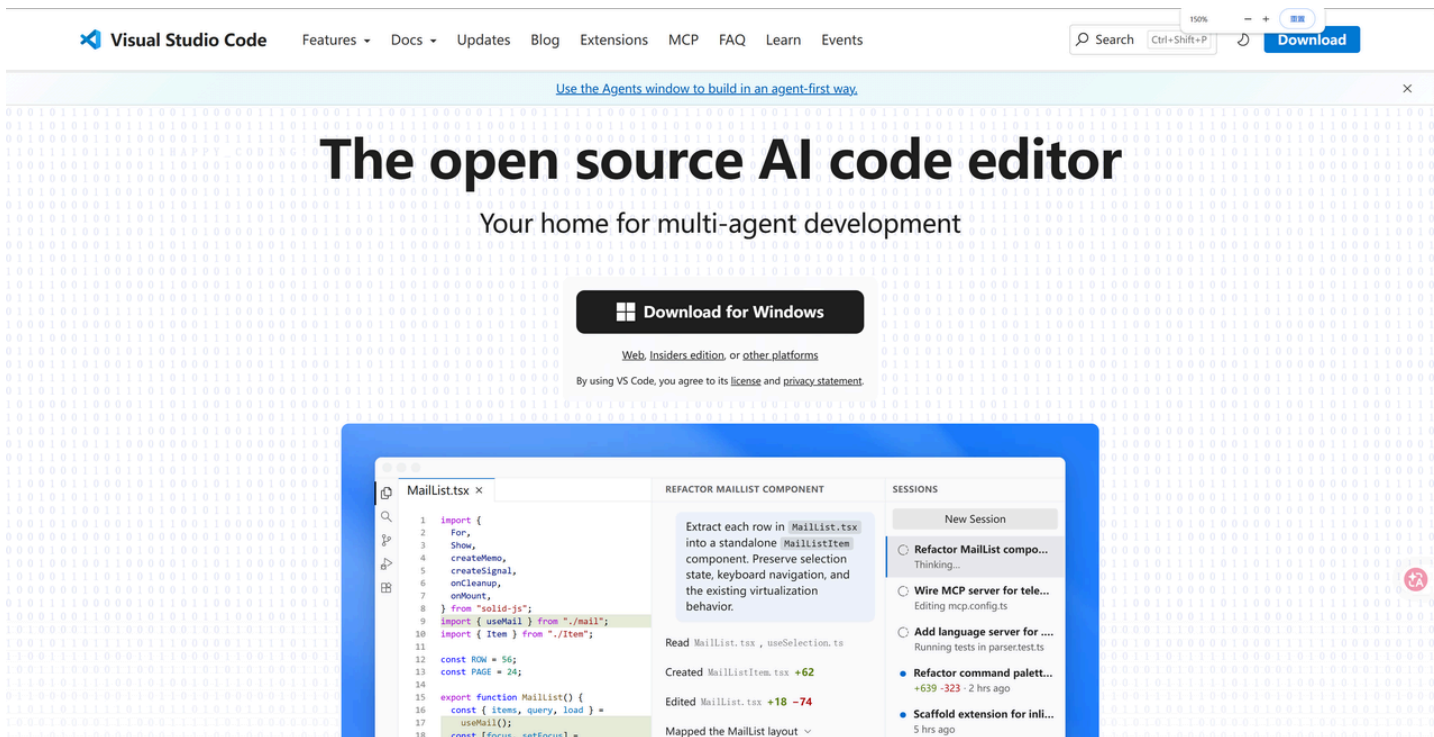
Visual Studio Code Features Docs Updates Blog Extensions MCP FAQ Learn Events

Search Ctrl+Shift+P Download

150% − + 重置

Use the Agents window to build in an agent-first way.

×

The open source AI code editor

Your home for multi-agent development

Download for Windows

Web, Insiders edition, or other platforms

By using VS Code, you agree to its license and privacy statement.

MailList.tsx ×

1 import {
2 For,
3 Show,
4 createMemo,
5 createSignal,
6 onCleanup,
7 onMount,
8 } from "solid-js";
9 import { useMail } from "./mail";
10 import { Item } from "./Item";
11
12 const ROW = 56;
13 const PAGE = 24;
14
15 export function MailList() {
16 const { items, query, load } =
17 useMail();
18 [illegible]

REFACTOR MAILLIST COMPONENT

Extract each row in MailList.tsx into a standalone MailListItem component. Preserve selection state, keyboard navigation, and the existing virtualization behavior.

Read MailList.tsx , useSelection.ts

Created MailListItem.tsx +62

Edited MailList.tsx +18 −74

Mapped the MailList layout

SESSIONS

New Session

Refactor MailList compo...
Thinking...

Wire MCP server for tele...
Editing mcp.config.ts

Add language server for ....
Running tests in parser.test.ts

Refactor command palett...
+639 -323 · 2 hrs ago

Scaffold extension for inli...
5 hrs ago